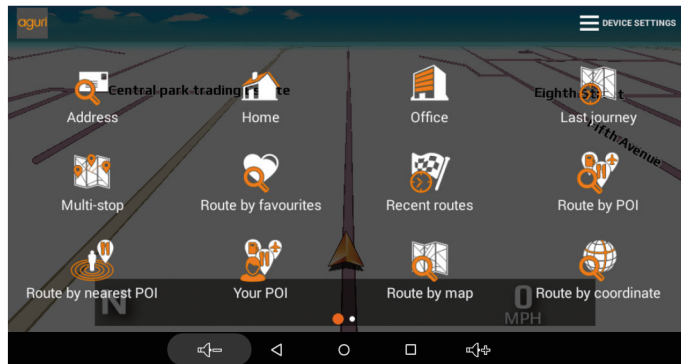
aguri

DEVICE SETTINGS

Central park trading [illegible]te

Eighth St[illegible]t

Fifth Avenue

Address

Home

Office

Last journey

Multi-stop

Route by favourites

Recent routes

Route by POI

Route by nearest POI

Your POI

Route by map

Route by coordinate

N

0

MPH